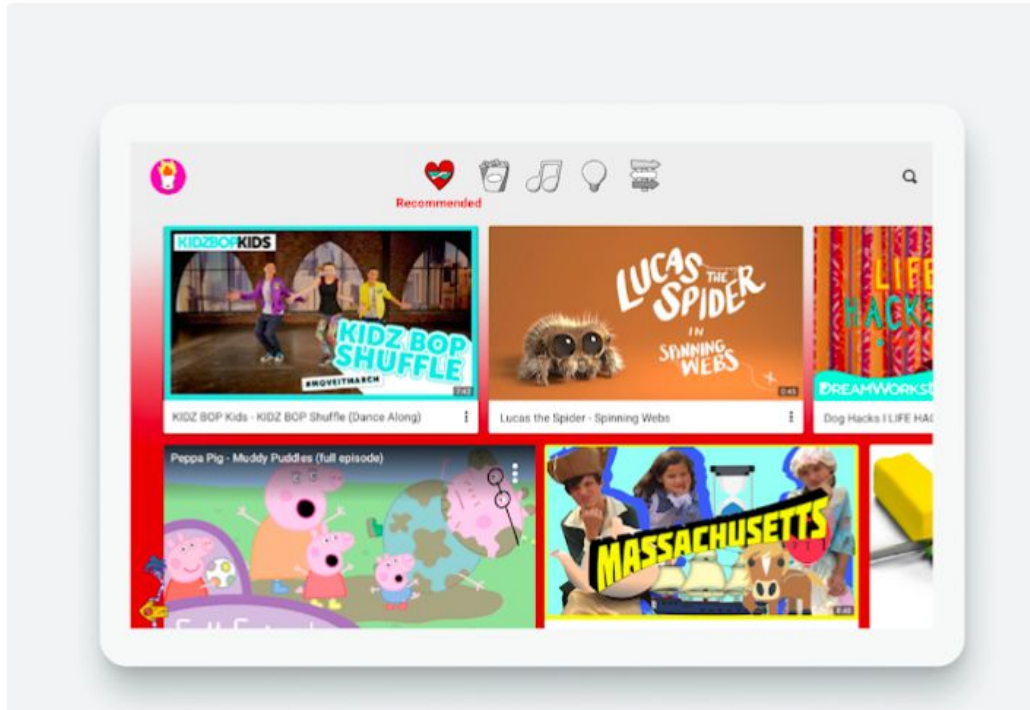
Recommended

KIDZBOPKIDS

KIDZ BOP SHUFFLE

#MOVEITMARCH

KIDZ BOP Kids - KIDZ BOP Shuffle (Dance Along)

LUCAS THE SPIDER IN SPINNING WEBS

Lucas the Spider - Spinning Webs

LIFE HACKS

DREAMWORKS

Dog Hacks I LIFE HAC

Peppa Pig - Muddy Puddles (full episode)

MASSACHUSETTS